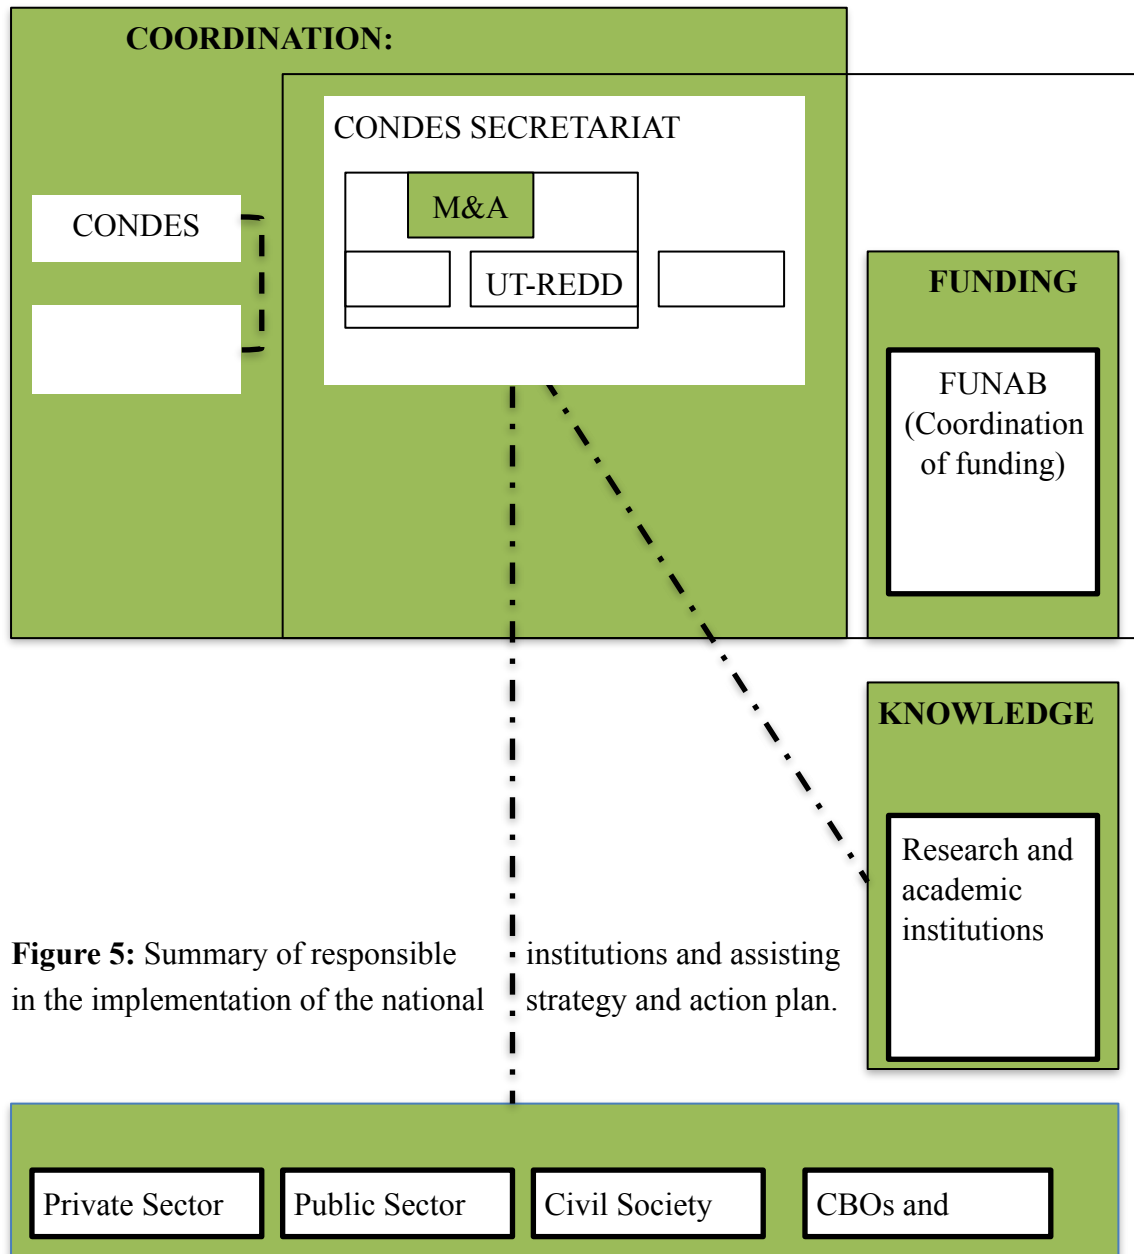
COORDINATION:

CONDES SECRETARIAT

M&A

UT-REDD

CONDES

FUNDING

FUNAB (Coordination of funding)

KNOWLEDGE

Research and academic institutions

**Figure 5:** Summary of responsible institutions and assisting in the implementation of the national strategy and action plan.

Private Sector

Public Sector

Civil Society

CBOs and